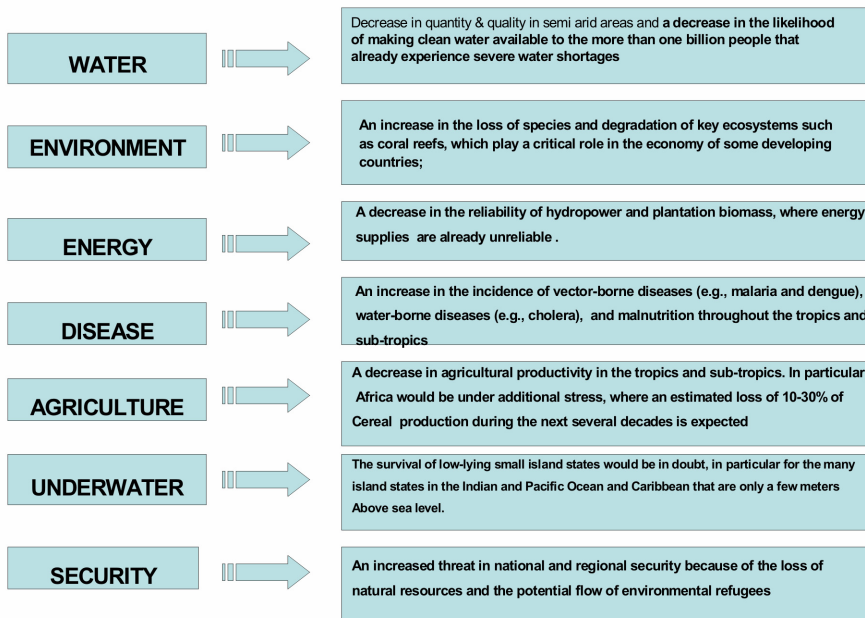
WATER

Decrease in quantity & quality in semi arid areas and a decrease in the likelihood of making clean water available to the more than one billion people that already experience severe water shortages

ENVIRONMENT

An increase in the loss of species and degradation of key ecosystems such as coral reefs, which play a critical role in the economy of some developing countries;

ENERGY

A decrease in the reliability of hydropower and plantation biomass, where energy supplies are already unreliable .

DISEASE

An increase in the incidence of vector-borne diseases (e.g., malaria and dengue), water-borne diseases (e.g., cholera), and malnutrition throughout the tropics and sub-tropics

AGRICULTURE

A decrease in agricultural productivity in the tropics and sub-tropics. In particular Africa would be under additional stress, where an estimated loss of 10-30% of Cereal production during the next several decades is expected

UNDERWATER

The survival of low-lying small island states would be in doubt, in particular for the many island states in the Indian and Pacific Ocean and Caribbean that are only a few meters Above sea level.

SECURITY

An increased threat in national and regional security because of the loss of natural resources and the potential flow of environmental refugees